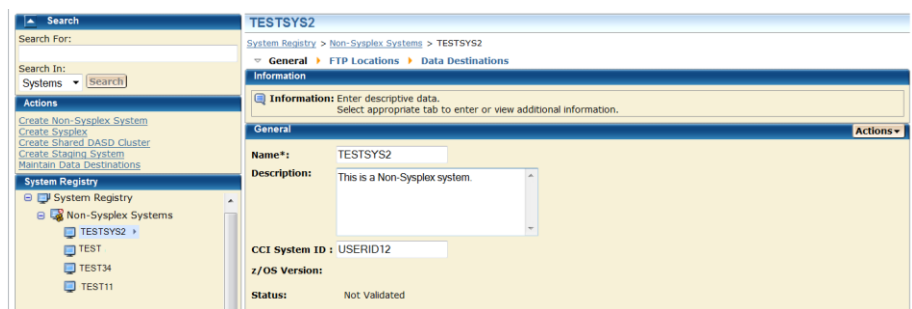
Search

Search For:

Search In:

Systems ▾ Search

Actions

Create Non-Sysplex System
Create Sysplex
Create Shared DASD Cluster
Create Staging System
Maintain Data Destinations

System Registry

System Registry

Non-Sysplex Systems

TESTSYS2

TEST

TEST34

TEST11

TESTSYS2

System Registry > Non-Sysplex Systems > TESTSYS2

General FTP Locations Data Destinations

Information

Information: Enter descriptive data.
Select appropriate tab to enter or view additional information.

General

Actions

Name*: TESTSYS2

Description: This is a Non-Sysplex system.

CCI System ID : USERID12

z/OS Version:

Status: Not Validated